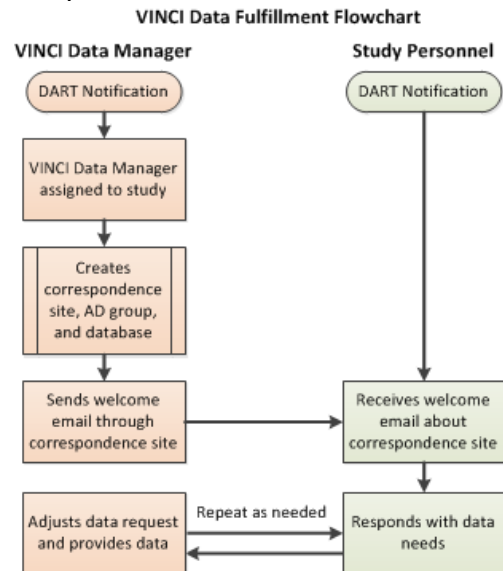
VINCI Data Fulfillment Flowchart

VINCI Data Manager

Study Personnel

DART Notification

DART Notification

VINCI Data Manager assigned to study

Creates correspondence site, AD group, and database

Sends welcome email through correspondence site

Receives welcome email about correspondence site

Adjusts data request and provides data

Repeat as needed

Responds with data needs